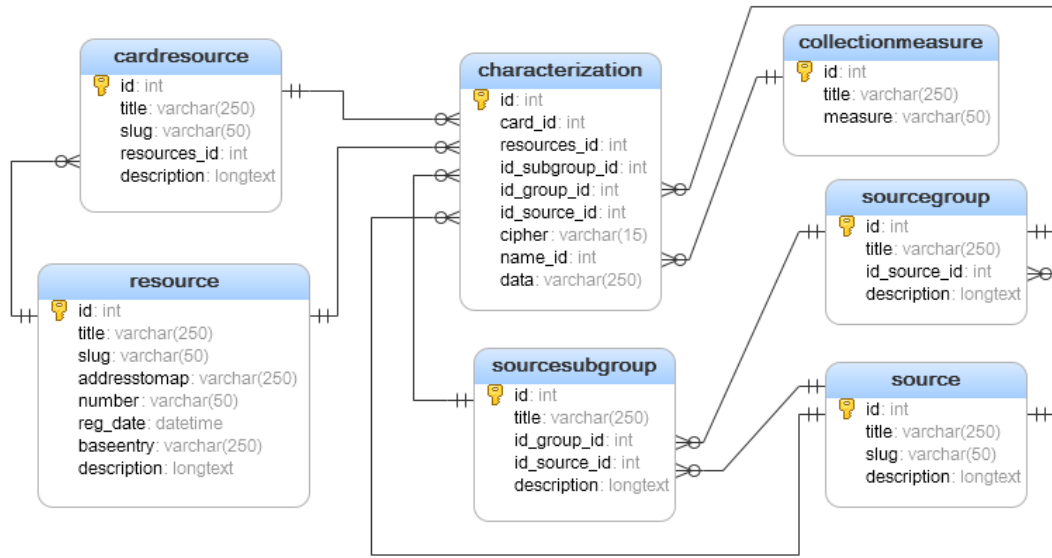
cardresource
id: int
title: varchar(250)
slug: varchar(50)
resources_id: int
description: longtext

resource
id: int
title: varchar(250)
slug: varchar(50)
addresstomap: varchar(250)
number: varchar(50)
reg_date: datetime
baseentry: varchar(250)
description: longtext

characterization
id: int
card_id: int
resources_id: int
id_subgroup_id: int
id_group_id: int
id_source_id: int
cipher: varchar(15)
name_id: int
data: varchar(250)

sourcesubgroup
id: int
title: varchar(250)
id_group_id: int
id_source_id: int
description: longtext

collectionmeasure
id: int
title: varchar(250)
measure: varchar(50)

sourcegroup
id: int
title: varchar(250)
id_source_id: int
description: longtext

source
id: int
title: varchar(250)
slug: varchar(50)
description: longtext